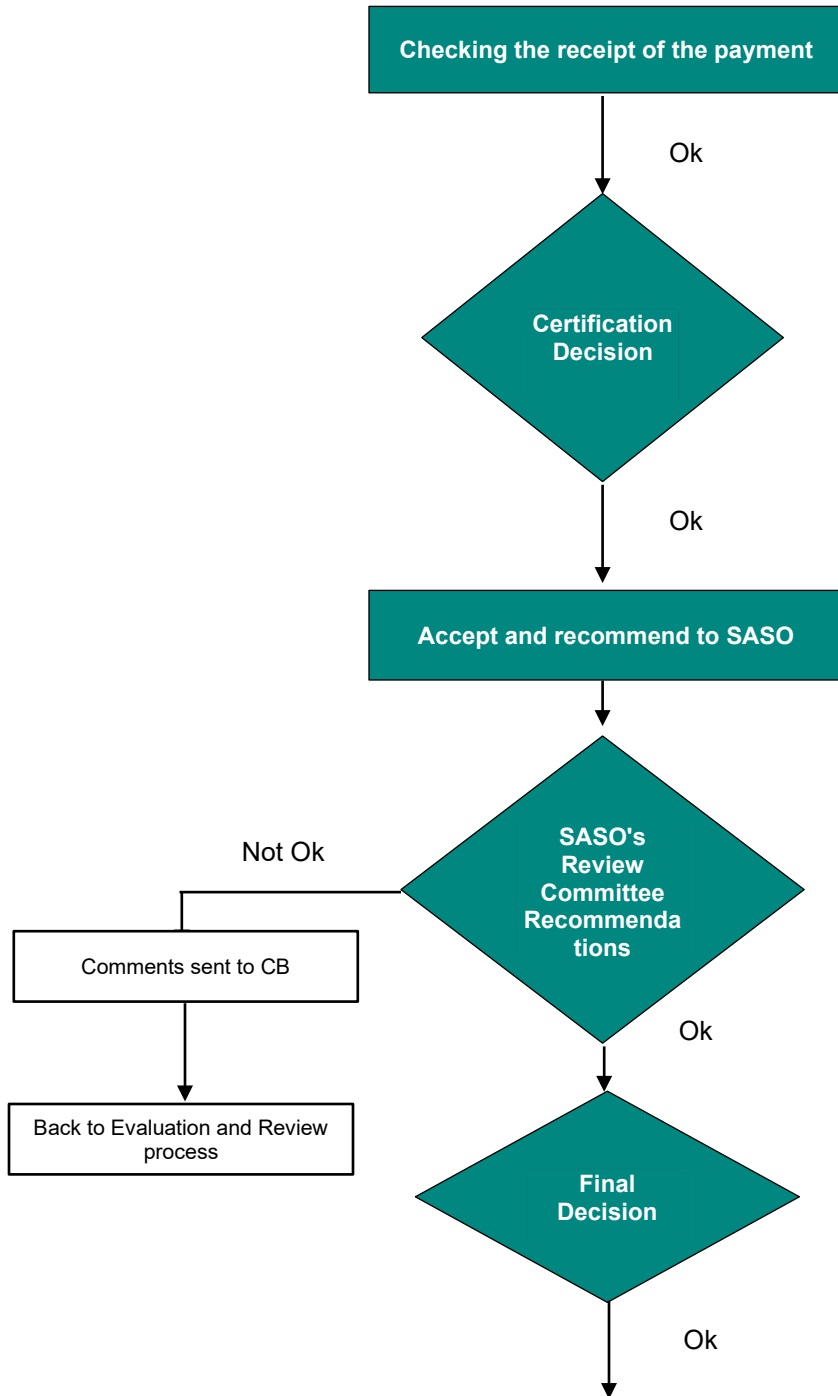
Checking the receipt of the payment

Ok

Certification Decision

Ok

Accept and recommend to SASO

Not Ok

SASO's Review Committee Recommenda tions

Comments sent to CB

Back to Evaluation and Review process

Ok

Final Decision

Ok